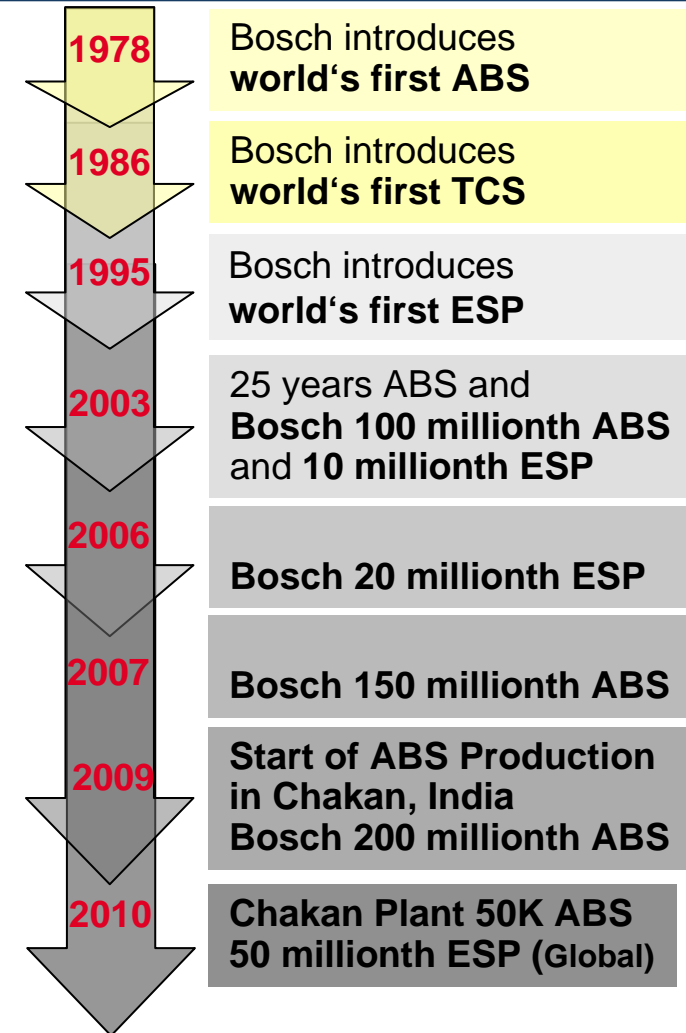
1978
Bosch introduces
world‘s first ABS

1986
Bosch introduces
world‘s first TCS

1995
Bosch introduces
world‘s first ESP

2003
25 years ABS and
Bosch 100 millionth ABS and 10 millionth ESP

2006
Bosch 20 millionth ESP

2007
Bosch 150 millionth ABS

2009
Start of ABS Production in Chakan, India
Bosch 200 millionth ABS

2010
Chakan Plant 50K ABS
50 millionth ESP (Global)